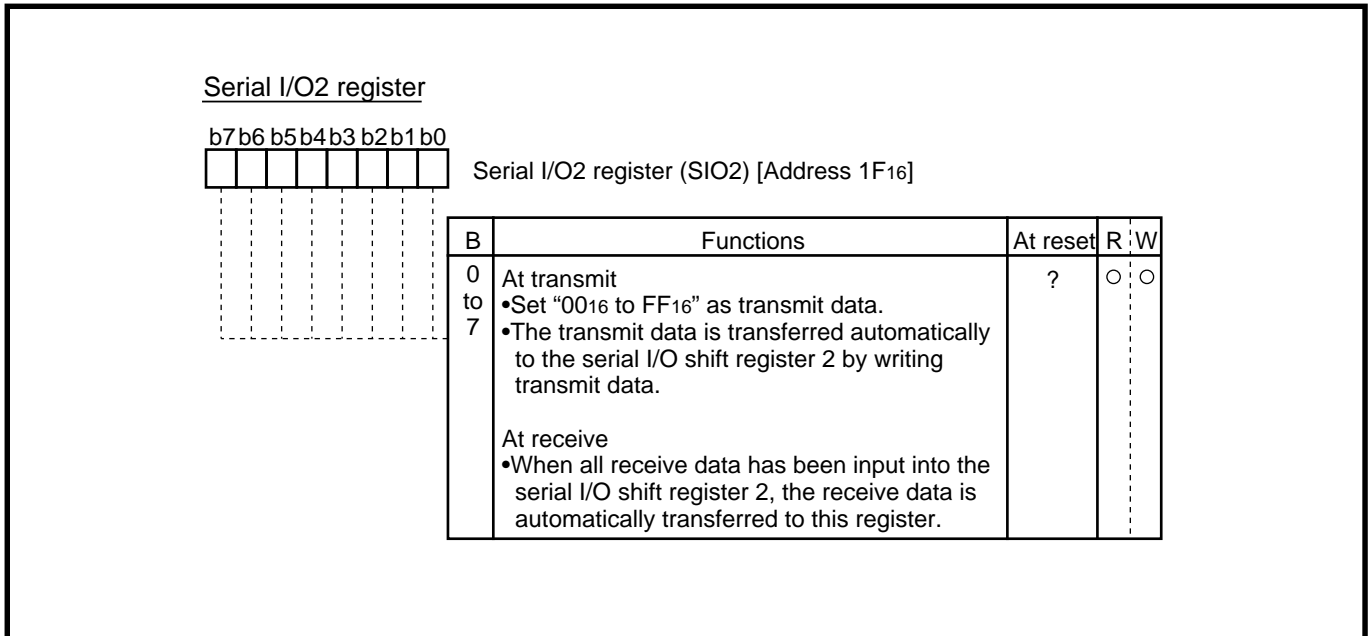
Serial I/O2 register

b7 b6 b5 b4 b3 b2 b1 b0

Serial I/O2 register (SIO2) [Address $1F_{16}$]

| B | Functions | At reset | R | W |
|---|---|---|---|---|
| 0 to 7 | At transmit •Set "$00_{16}$ to $FF_{16}$" as transmit data. •The transmit data is transferred automatically to the serial I/O shift register 2 by writing transmit data. At receive •When all receive data has been input into the serial I/O shift register 2, the receive data is automatically transferred to this register. | ? | ○ | ○ |